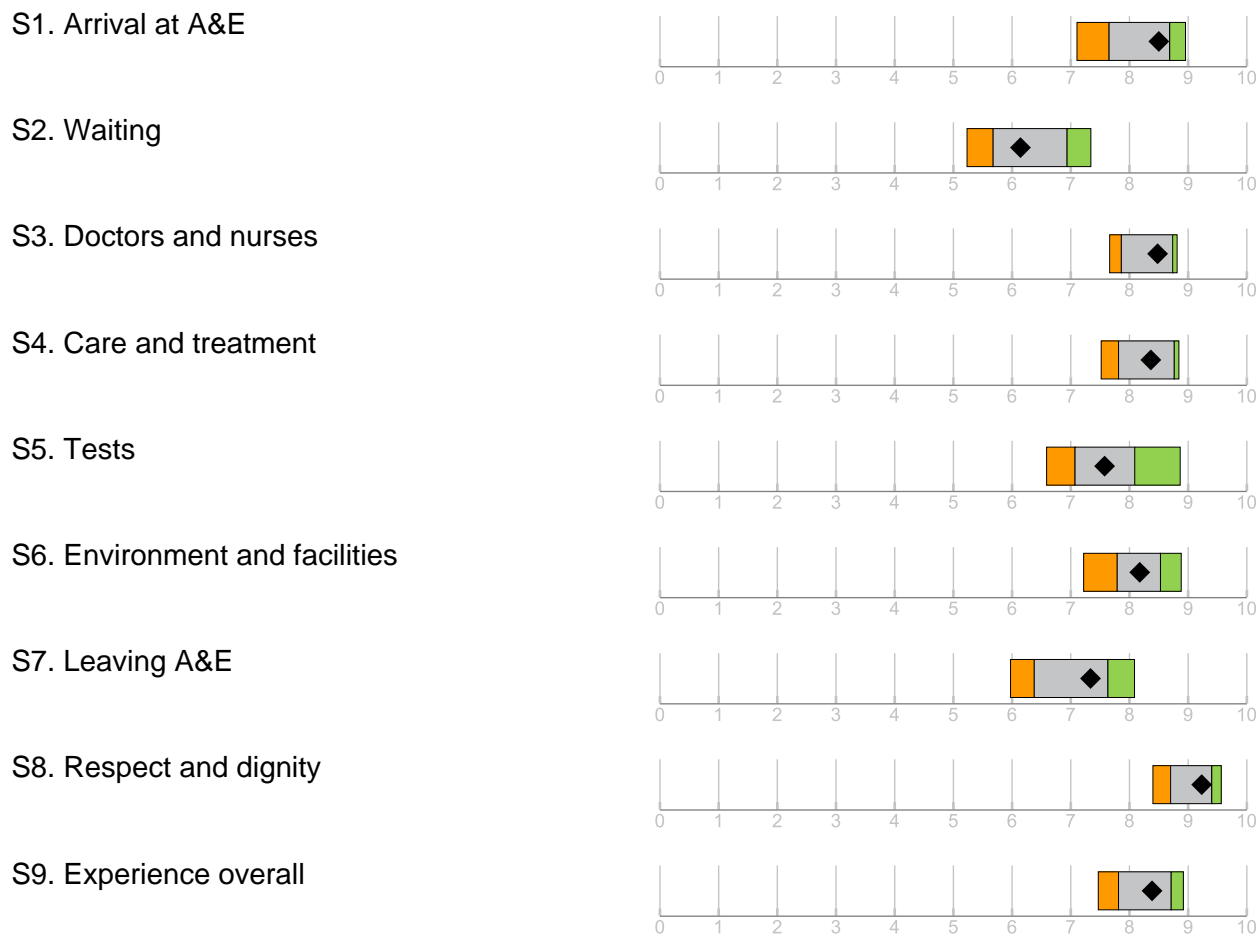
S1. Arrival at A&E

0 1 2 3 4 5 6 7 8 9 10

S2. Waiting

0 1 2 3 4 5 6 7 8 9 10

S3. Doctors and nurses

0 1 2 3 4 5 6 7 8 9 10

S4. Care and treatment

0 1 2 3 4 5 6 7 8 9 10

S5. Tests

0 1 2 3 4 5 6 7 8 9 10

S6. Environment and facilities

0 1 2 3 4 5 6 7 8 9 10

S7. Leaving A&E

0 1 2 3 4 5 6 7 8 9 10

S8. Respect and dignity

0 1 2 3 4 5 6 7 8 9 10

S9. Experience overall

0 1 2 3 4 5 6 7 8 9 10